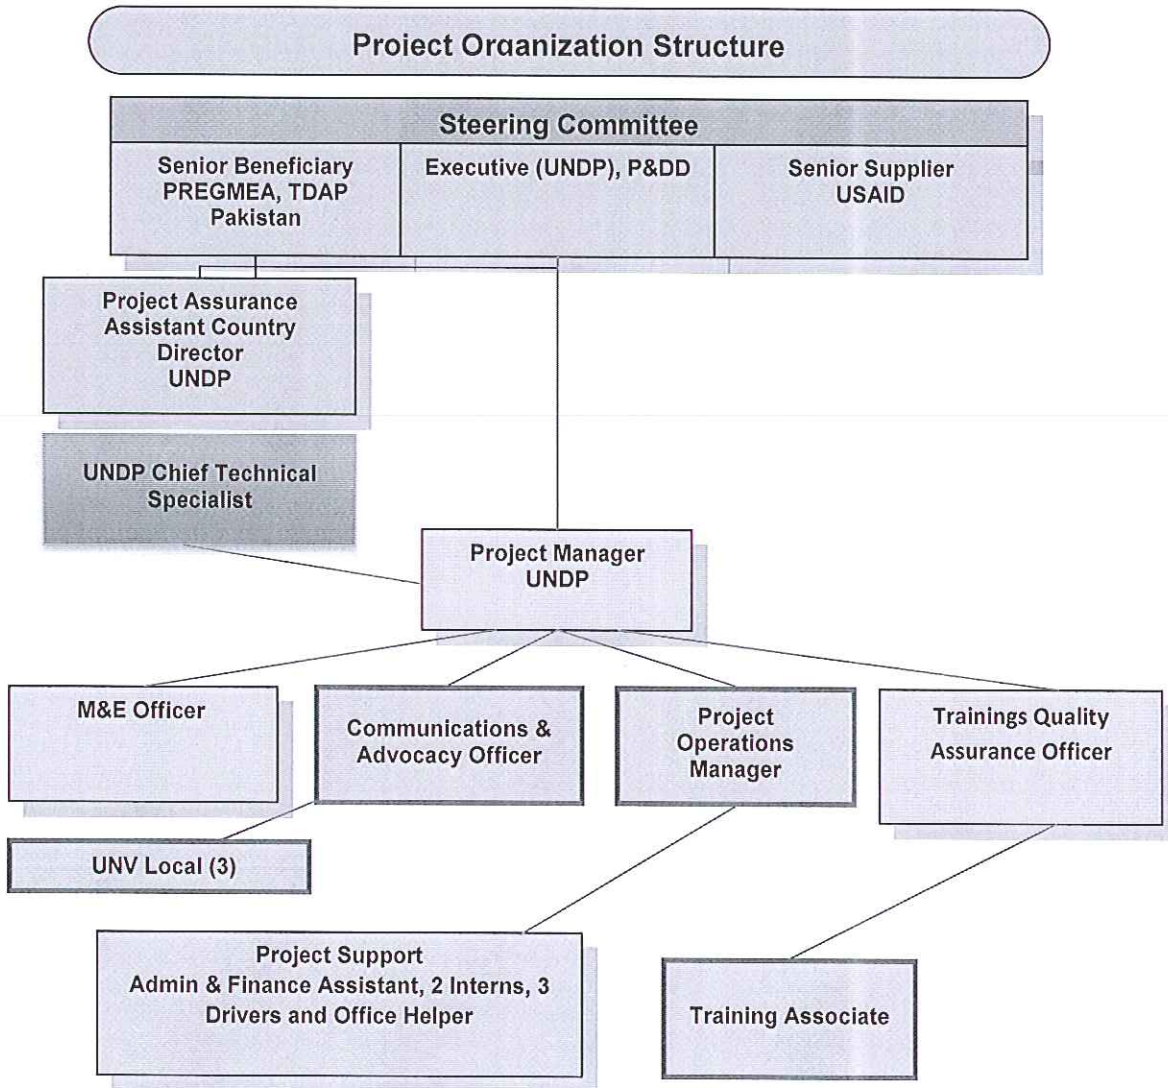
Project Organization Structure

Steering Committee

Senior Beneficiary PREGMEA, TDAP Pakistan

Executive (UNDP), P&DD

Senior Supplier USAID

Project Assurance Assistant Country Director UNDP

UNDP Chief Technical Specialist

Project Manager UNDP

M&E Officer

Communications & Advocacy Officer

Project Operations Manager

Trainings Quality Assurance Officer

UNV Local (3)

Project Support Admin & Finance Assistant, 2 Interns, 3 Drivers and Office Helper

Training Associate